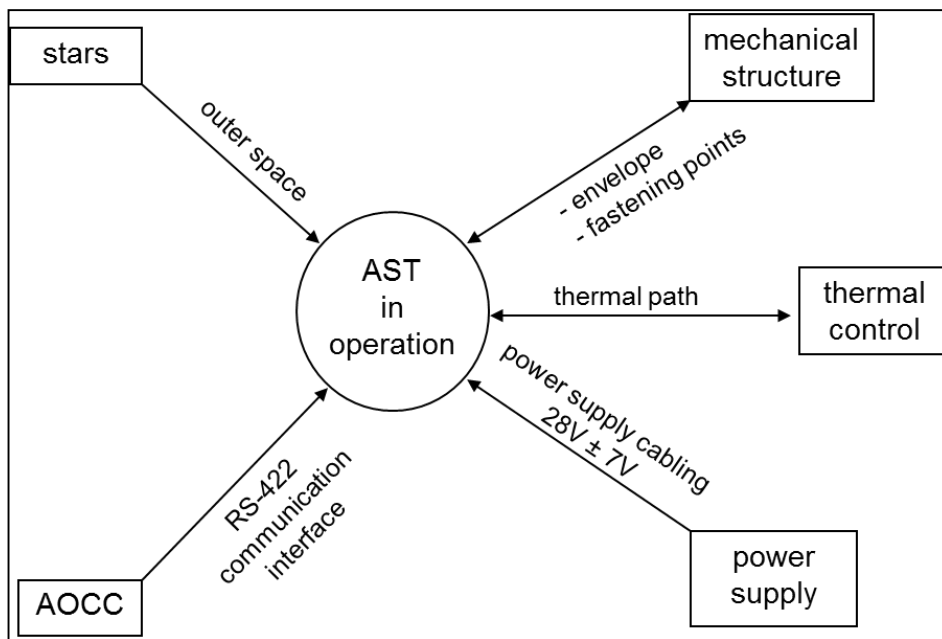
stars

outer space

mechanical structure

- envelope
- fastening points

AST in operation

thermal path

thermal control

power supply cabling
28V ± 7V

RS-422 communication interface

AOCC

power supply